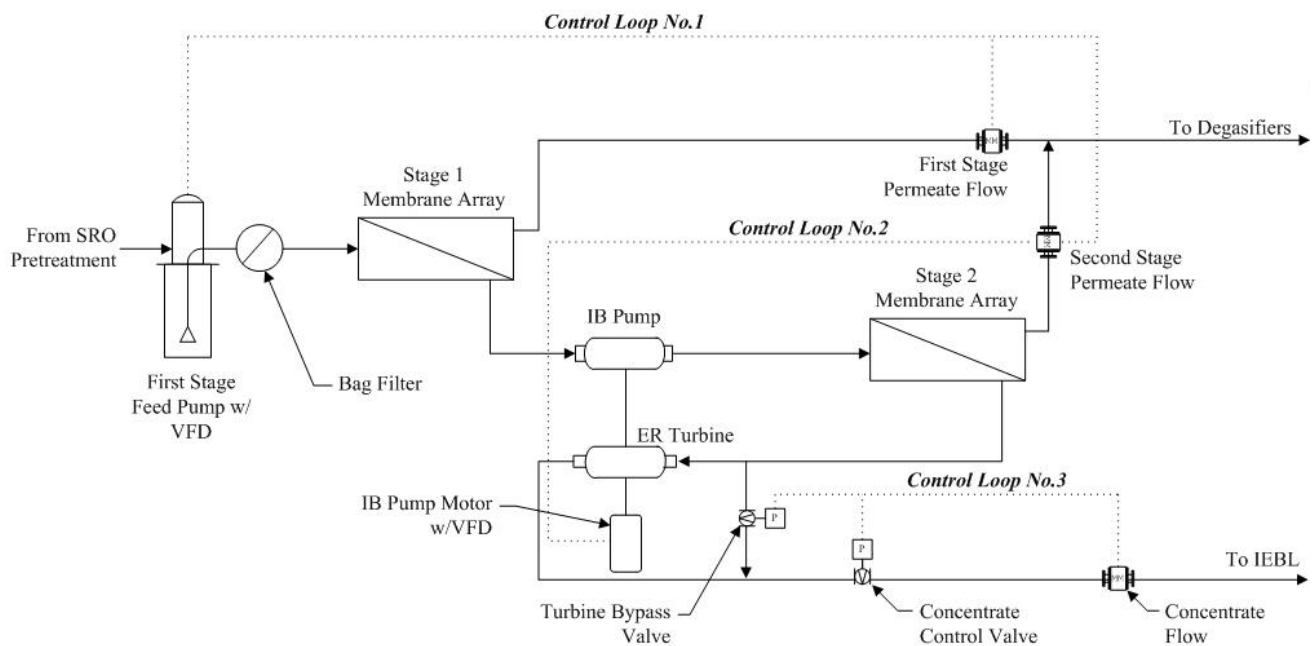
Control Loop No.1

To Degasifiers

Stage 1 Membrane Array

First Stage Permeate Flow

From SRO Pretreatment

Control Loop No.2

Second Stage Permeate Flow

Stage 2 Membrane Array

IB Pump

First Stage Feed Pump w/ VFD

Bag Filter

ER Turbine

Control Loop No.3

IB Pump Motor w/VFD

P

P

To IEBL

Turbine Bypass Valve

Concentrate Control Valve

Concentrate Flow